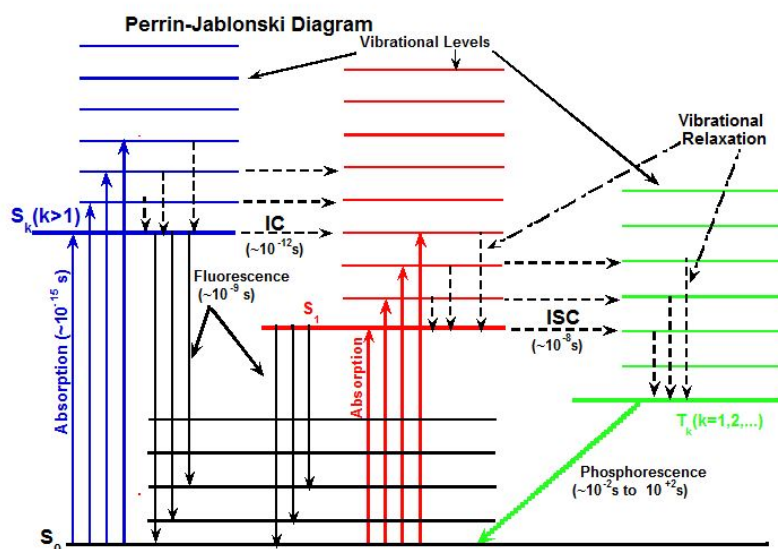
Perrin-Jablonski Diagram

Vibrational Levels

Vibrational Relaxation

$S_k(k>1)$

IC

$(\sim10^{-12}s)$

Absorption $(\sim10^{-15}$ s)

Fluorescence $(\sim10^{-9}$ s)

$S_1$

Absorption

ISC

$(\sim10^{-8}s)$

$T_k(k=1,2,...)$

Phosphorescence $(\sim10^{-2}s$ to $10^{+2}s)$

$S_0$